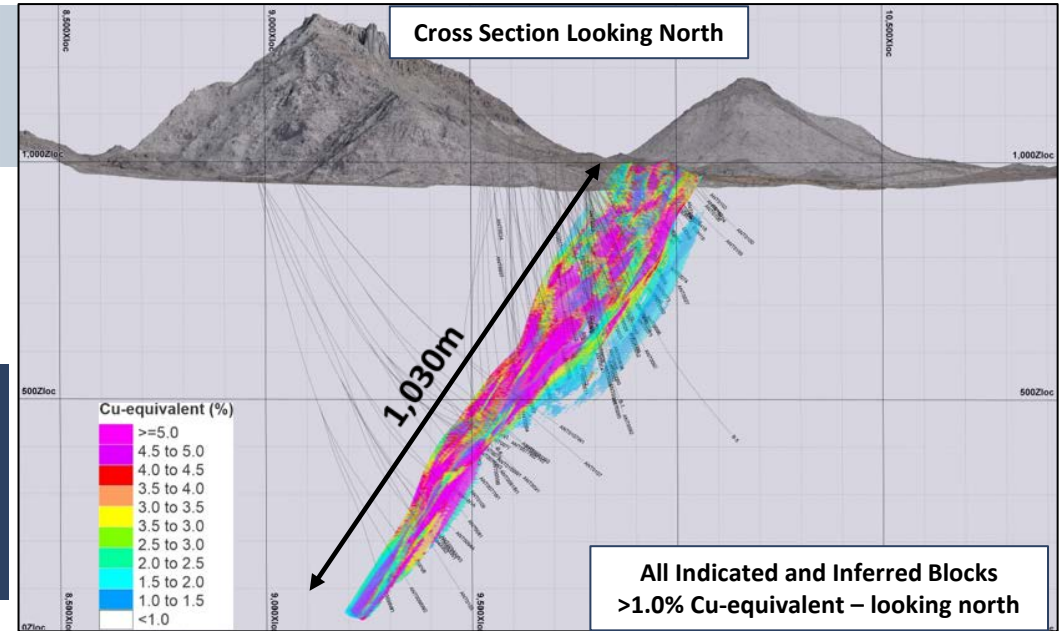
Cross Section Looking North

8,500Xloc

9,000Xloc

10,500Xloc

1,000Zloc

1,000Zloc

500Zloc

500Zloc

0Zloc

8,500Xloc

9,000Xloc

9,500Xloc

1,030m

Cu-equivalent (%)
>=5.0
4.5 to 5.0
4.0 to 4.5
3.5 to 4.0
3.0 to 3.5
3.5 to 3.0
2.5 to 3.0
2.0 to 2.5
1.5 to 2.0
1.0 to 1.5
<1.0

All Indicated and Inferred Blocks
>1.0% Cu-equivalent – looking north